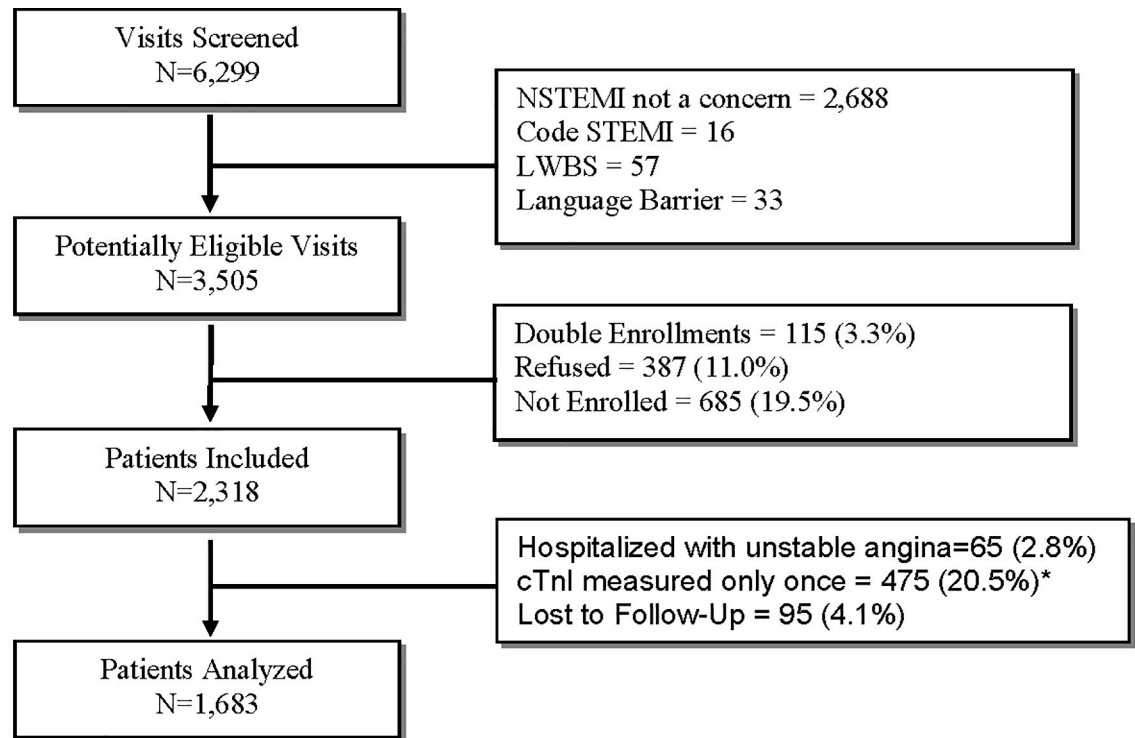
Visits Screened
N=6,299

NSTEMI not a concern = 2,688
Code STEMI = 16
LWBS = 57
Language Barrier = 33

Potentially Eligible Visits
N=3,505

Double Enrollments = 115 (3.3%)
Refused = 387 (11.0%)
Not Enrolled = 685 (19.5%)

Patients Included
N=2,318

Hospitalized with unstable angina=65 (2.8%)
cTnI measured only once = 475 (20.5%)*
Lost to Follow-Up = 95 (4.1%)

Patients Analyzed
N=1,683